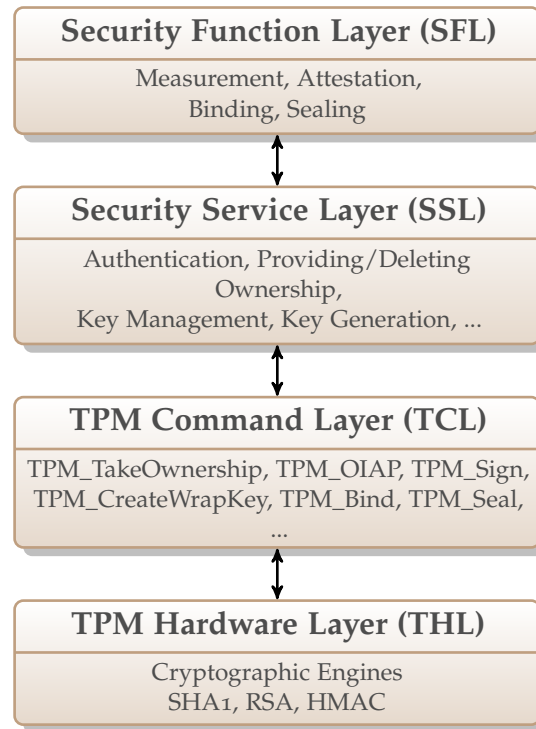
Security Function Layer (SFL)

Measurement, Attestation, Binding, Sealing

Security Service Layer (SSL)

Authentication, Providing/Deleting Ownership, Key Management, Key Generation, ...

TPM Command Layer (TCL)

TPM_TakeOwnership, TPM_OIAP, TPM_Sign, TPM_CreateWrapKey, TPM_Bind, TPM_Seal, ...

TPM Hardware Layer (THL)

Cryptographic Engines
SHA1, RSA, HMAC